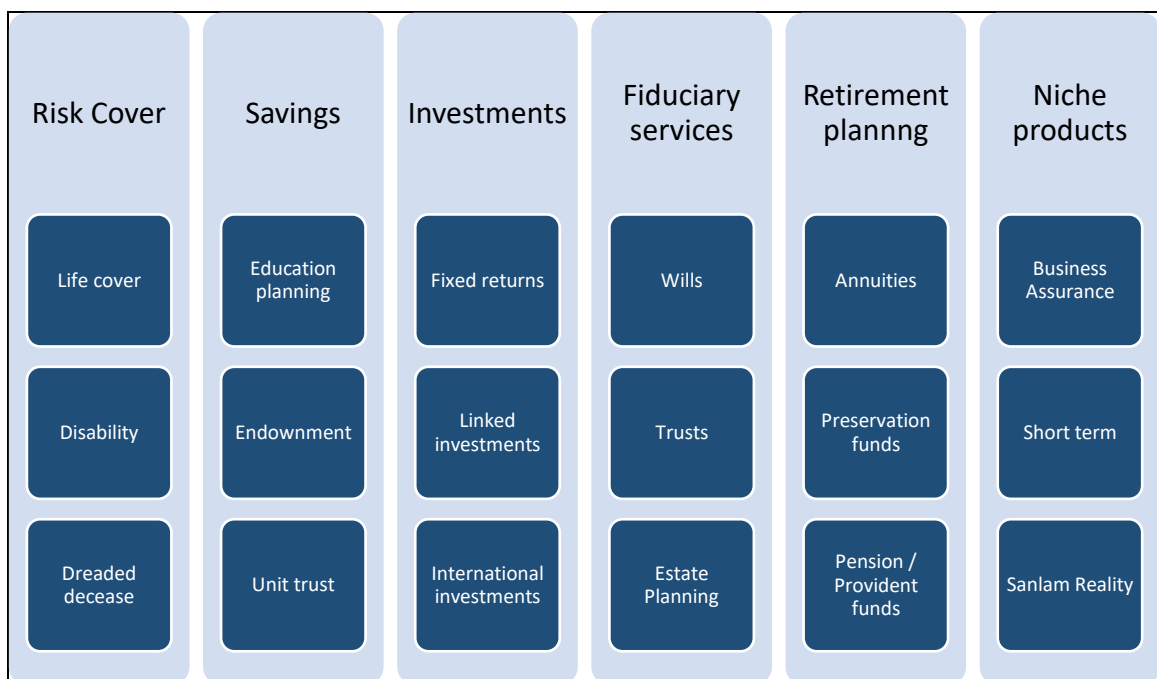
Risk Cover

Life cover

Disability

Dreaded decease

Savings

Education planning

Endownment

Unit trust

Investments

Fixed returns

Linked investments

International investments

Fiduciary services

Wills

Trusts

Estate Planning

Retirement plannng

Annuities

Preservation funds

Pension / Provident funds

Niche products

Business Assurance

Short term

Sanlam Reality